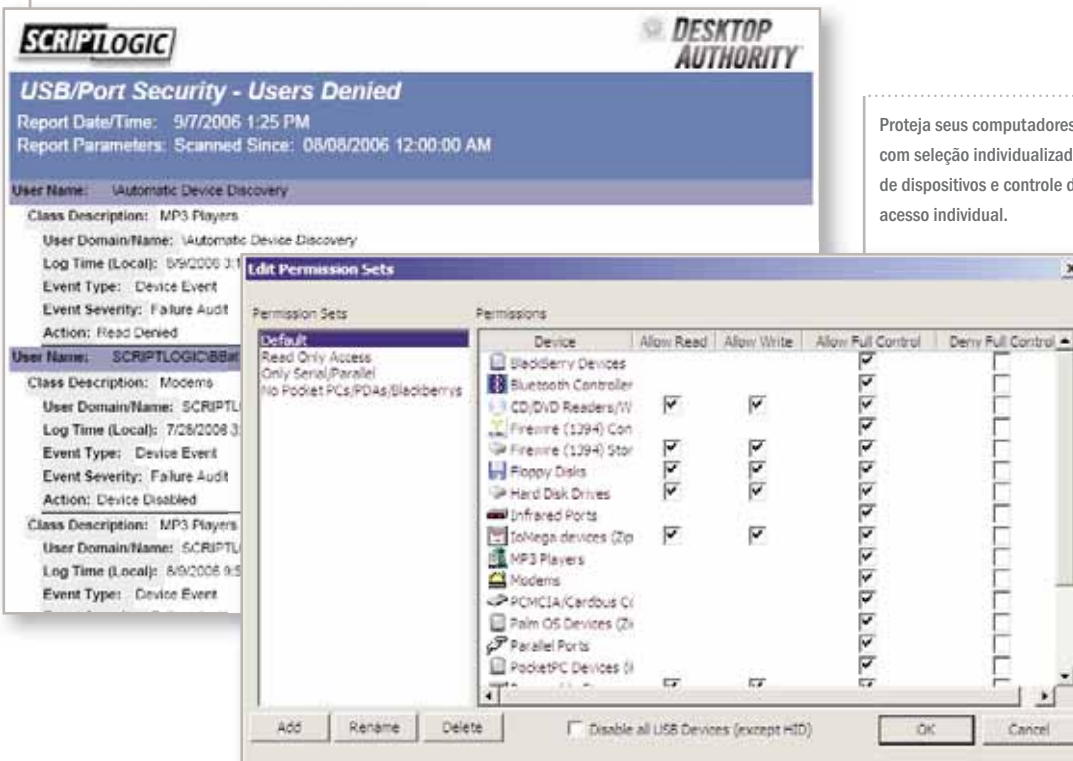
SCRIPTLOGIC

DESKTOP AUTHORITY

USB/Port Security - Users Denied

Report Date/Time: 9/7/2006 1:25 PM

Report Parameters: Scanned Since: 08/08/2006 12:00:00 AM

User Name: \Automatic Device Discovery

Class Description: MP3 Players

User Domain/Name: \Automatic Device Discovery

Log Time (Local): 8/9/2006 3:1

Event Type: Device Event

Event Severity: Failure Audit

Action: Read Denied

User Name: SCRIPTLOGIC\BB

Class Description: Modems

User Domain/Name: SCRIPTL

Log Time (Local): 7/26/2006 3:

Event Type: Device Event

Event Severity: Failure Audit

Action: Device Disabled

Class Description: MP3 Players

User Domain/Name: SCRIPTL

Log Time (Local): 8/9/2006 9:5

Event Type: Device Event

Proteja seus computadores com seleção individualizad de dispositivos e controle d acesso individual.

Edit Permission Sets

Permission Sets

Default
Read Only Access
Only Serial/Parallel
No Pocket PCs/PDAs/Blackberrys

Permissions

| Device | Allow Read | Allow Write | Allow Full Control | Deny Full Control |
|---|---|---|---|---|
| BlackBerry Devices | | | ☑ | ☐ |
| Bluetooth Controller | | | ☑ | ☐ |
| CD/DVD Readers/W | ☑ | ☑ | ☑ | ☐ |
| Firewire (1394) Con | | | ☑ | ☐ |
| Firewire (1394) Stor | ☑ | ☑ | ☑ | ☐ |
| Floppy Disks | ☑ | ☑ | ☑ | ☐ |
| Hard Disk Drives | ☑ | ☑ | ☑ | ☐ |
| Infrared Ports | | | ☑ | ☐ |
| IoMega devices (Zip | ☑ | ☑ | ☑ | ☐ |
| MP3 Players | | | ☑ | ☐ |
| Modems | | | ☑ | ☐ |
| PCMCIA/Cardbus C | | | ☑ | ☐ |
| Palm OS Devices (Zi | | | ☑ | ☐ |
| Parallel Ports | | | ☑ | ☐ |
| PocketPC Devices (I | | | ☑ | ☐ |

Add Rename Delete

Disable all USB Devices (except HID)

OK Cancel